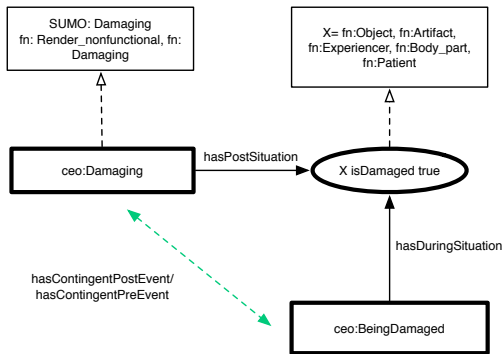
SUMO: Damaging
fn: Render_nonfunctional, fn: Damaging

X= fn:Object, fn:Artifact, fn:Experiencer, fn:Body_part, fn:Patient

ceo:Damaging

hasPostSituation

X isDamaged true

hasDuringSituation

hasContingentPostEvent/
hasContingentPreEvent

ceo:BeingDamaged